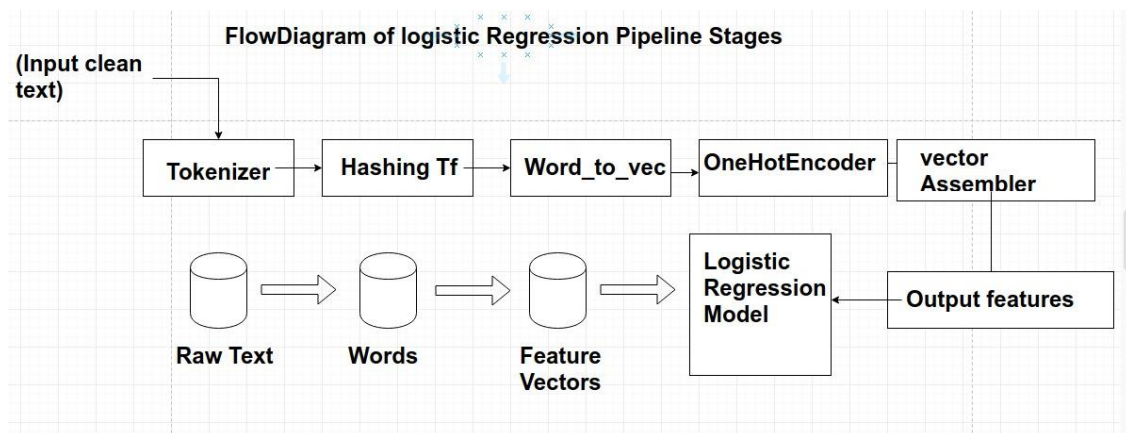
FlowDiagram of logistic Regression Pipeline Stages

(Input clean text)

Tokenizer

Hashing Tf

Word_to_vec

OneHotEncoder

vector Assembler

Logistic Regression Model

Output features

Raw Text

Words

Feature Vectors